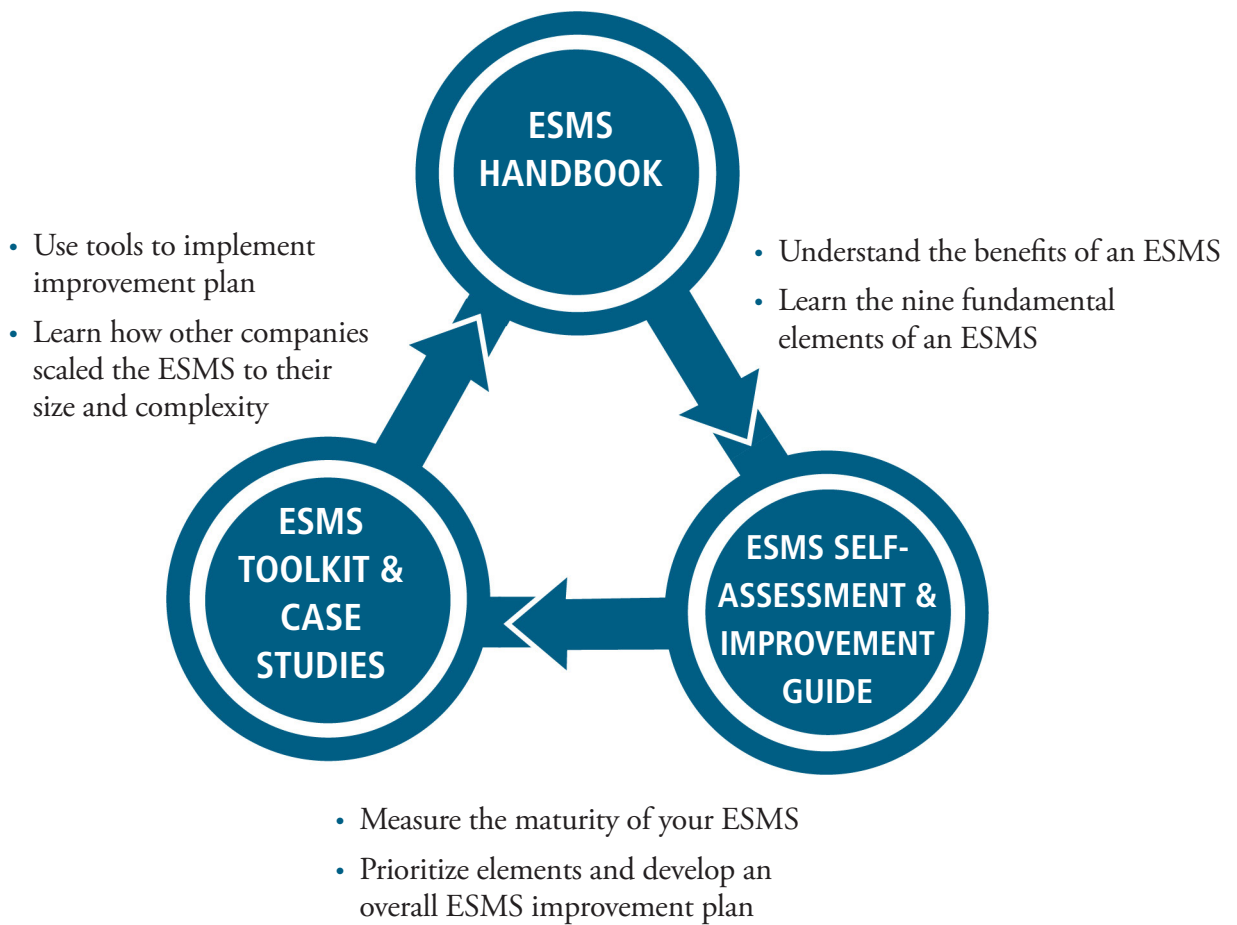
ESMS HANDBOOK

• Use tools to implement improvement plan
• Learn how other companies scaled the ESMS to their size and complexity

• Understand the benefits of an ESMS
• Learn the nine fundamental elements of an ESMS

ESMS TOOLKIT & CASE STUDIES

ESMS SELF-ASSESSMENT & IMPROVEMENT GUIDE

• Measure the maturity of your ESMS
• Prioritize elements and develop an overall ESMS improvement plan